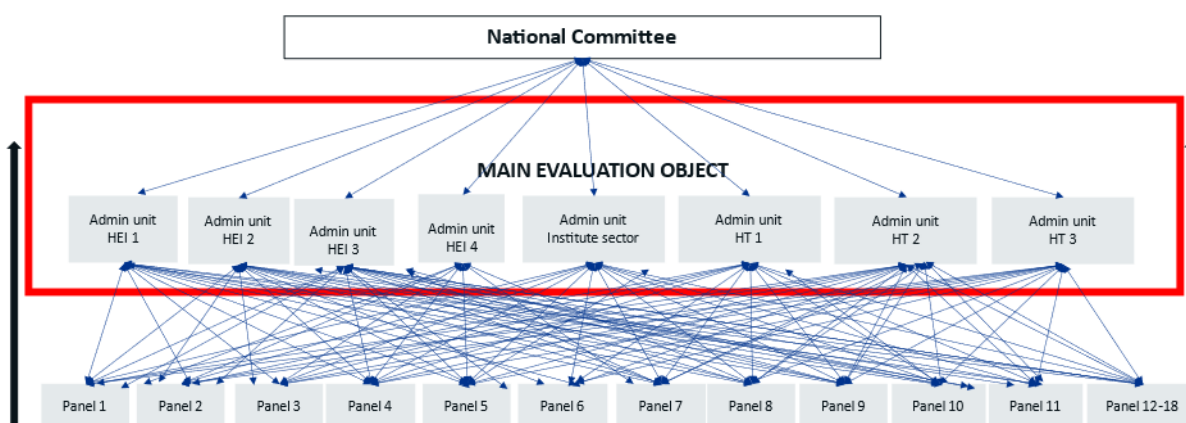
National Committee

MAIN EVALUATION OBJECT

Admin unit HEI 1

Admin unit HEI 2

Admin unit HEI 3

Admin unit HEI 4

Admin unit Institute sector

Admin unit HT 1

Admin unit HT 2

Admin unit HT 3

Panel 1

Panel 2

Panel 3

Panel 4

Panel 5

Panel 6

Panel 7

Panel 8

Panel 9

Panel 10

Panel 11

Panel 12-18